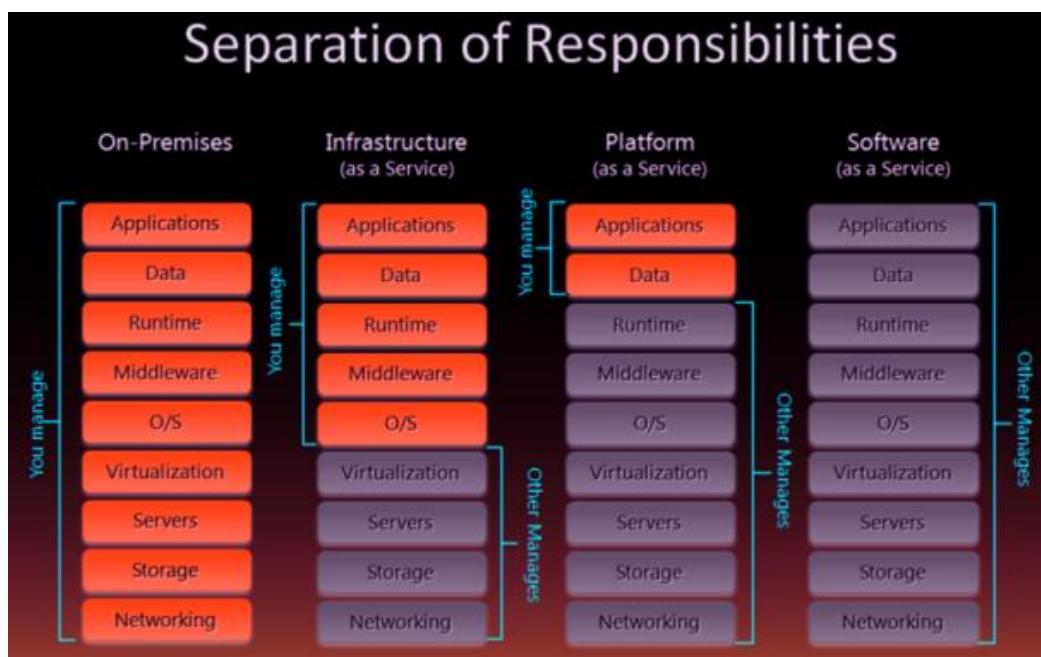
Separation of Responsibilities

On-Premises

You manage

Applications
Data
Runtime
Middleware
O/S
Virtualization
Servers
Storage
Networking

Infrastructure
(as a Service)

You manage

Applications
Data
Runtime
Middleware
O/S

Other Manages

Virtualization
Servers
Storage
Networking

Platform
(as a Service)

You manage

Applications
Data

Other Manages

Runtime
Middleware
O/S
Virtualization
Servers
Storage
Networking

Software
(as a Service)

Other Manages

Applications
Data
Runtime
Middleware
O/S
Virtualization
Servers
Storage
Networking